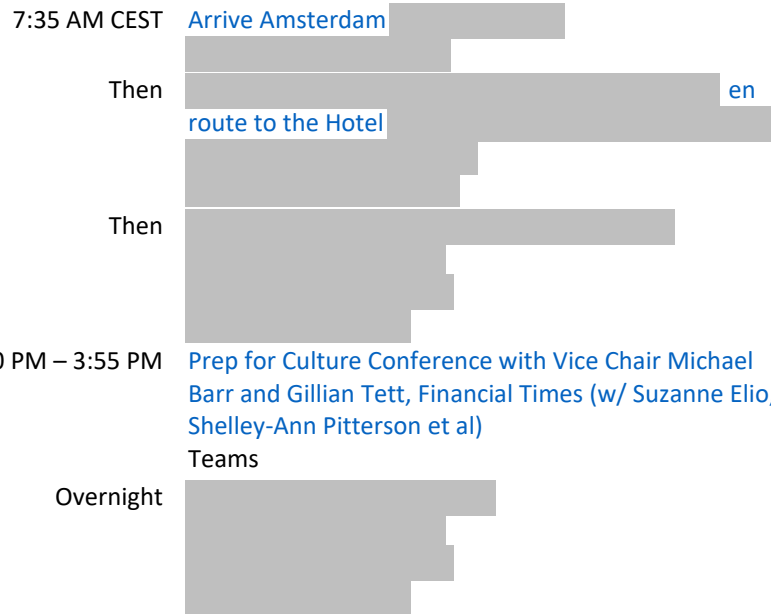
7:35 AM CEST Arrive Amsterdam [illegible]

Then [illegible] en route to the Hotel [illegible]

Then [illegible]

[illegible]0 PM – 3:55 PM Prep for Culture Conference with Vice Chair Michael Barr and Gillian Tett, Financial Times (w/ Suzanne Elio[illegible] Shelley-Ann Pitterson et al)
Teams

Overnight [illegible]